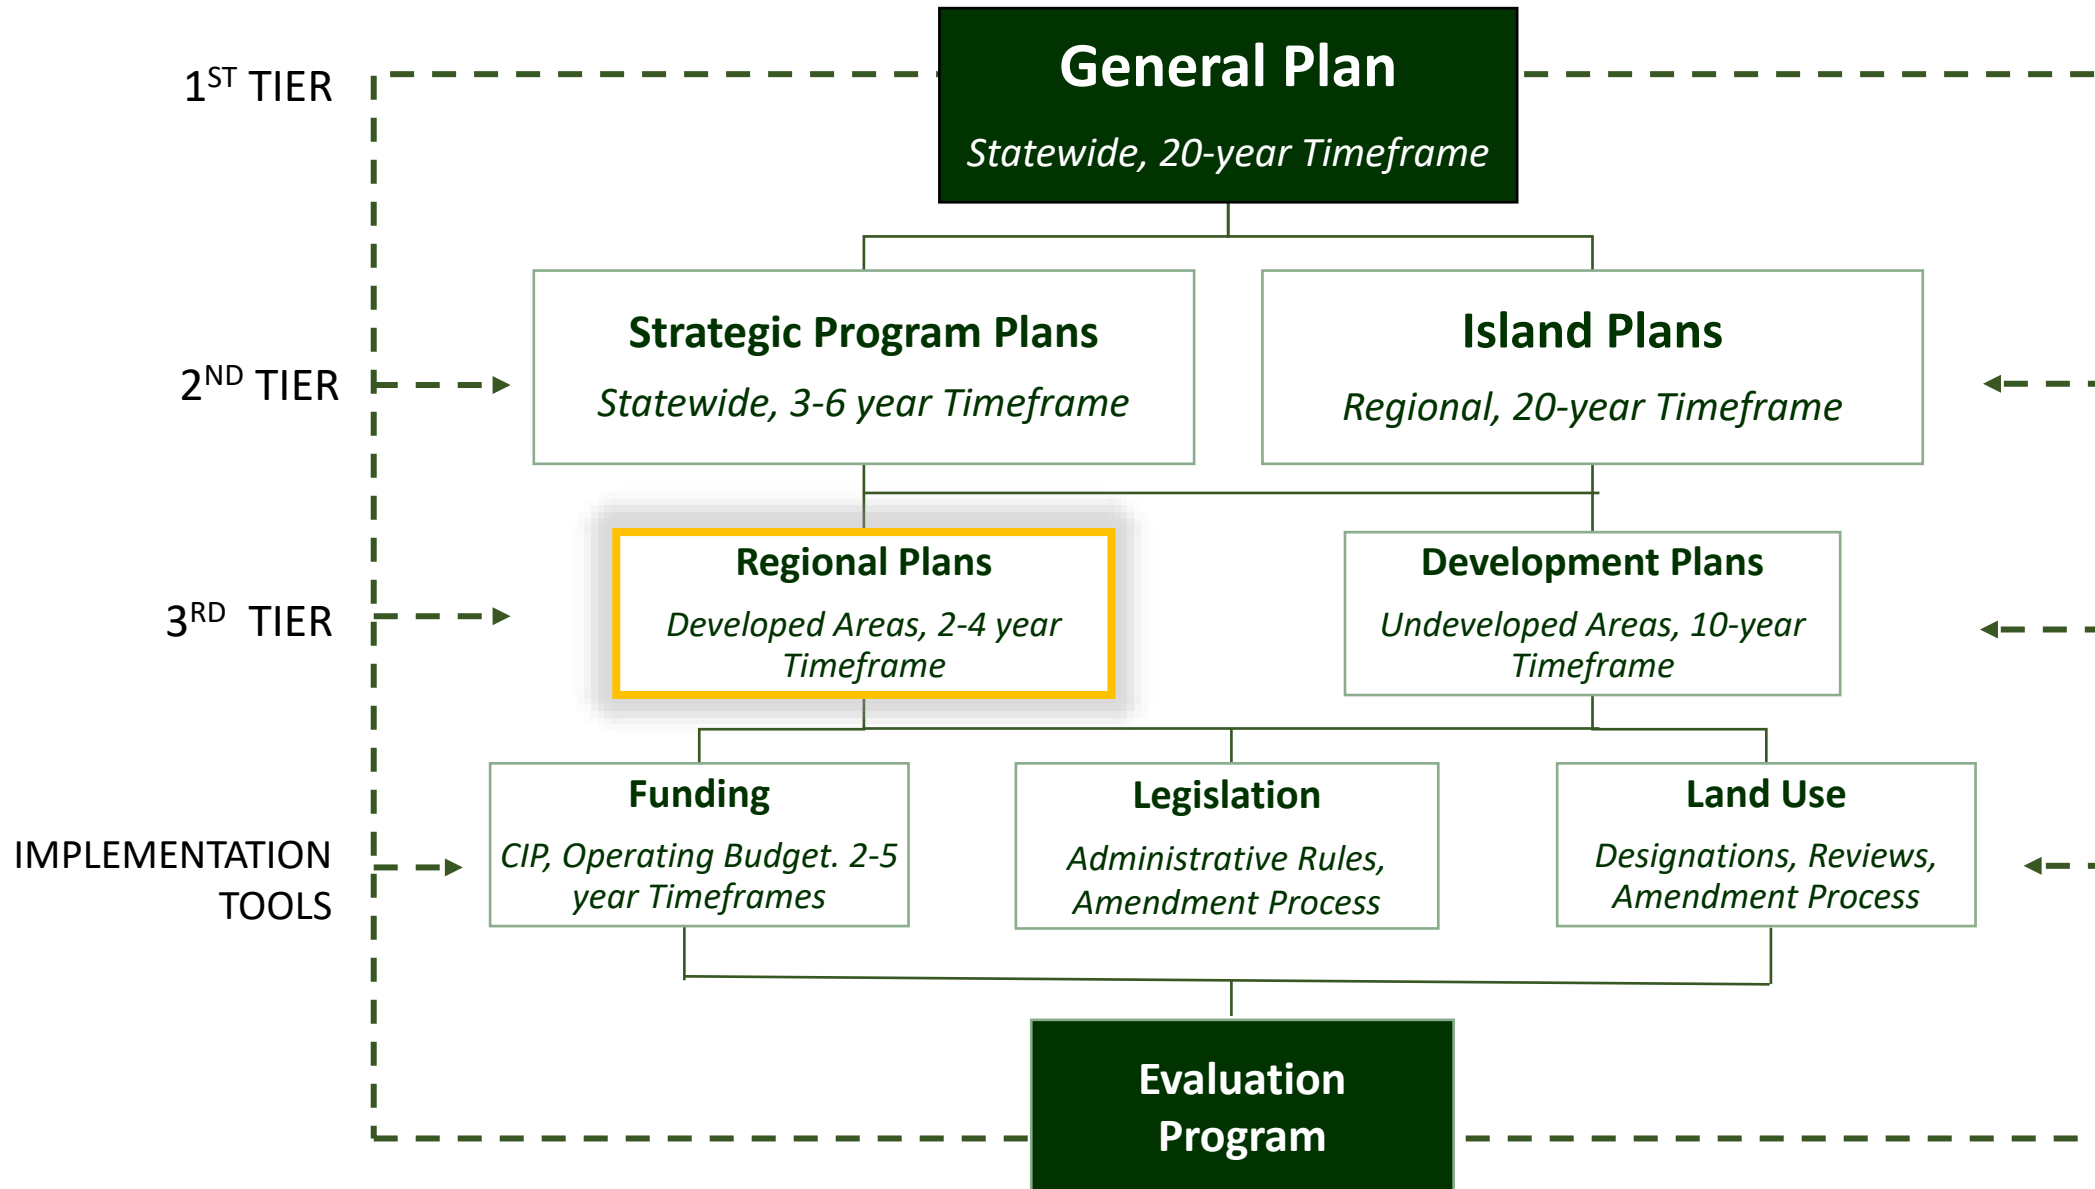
$1^{ST}$ TIER

General Plan

Statewide, 20-year Timeframe

$2^{ND}$ TIER

Strategic Program Plans

Statewide, 3-6 year Timeframe

Island Plans

Regional, 20-year Timeframe

$3^{RD}$ TIER

Regional Plans

Developed Areas, 2-4 year Timeframe

Development Plans

Undeveloped Areas, 10-year Timeframe

IMPLEMENTATION TOOLS

Funding

CIP, Operating Budget. 2-5 year Timeframes

Legislation

Administrative Rules, Amendment Process

Land Use

Designations, Reviews, Amendment Process

Evaluation Program